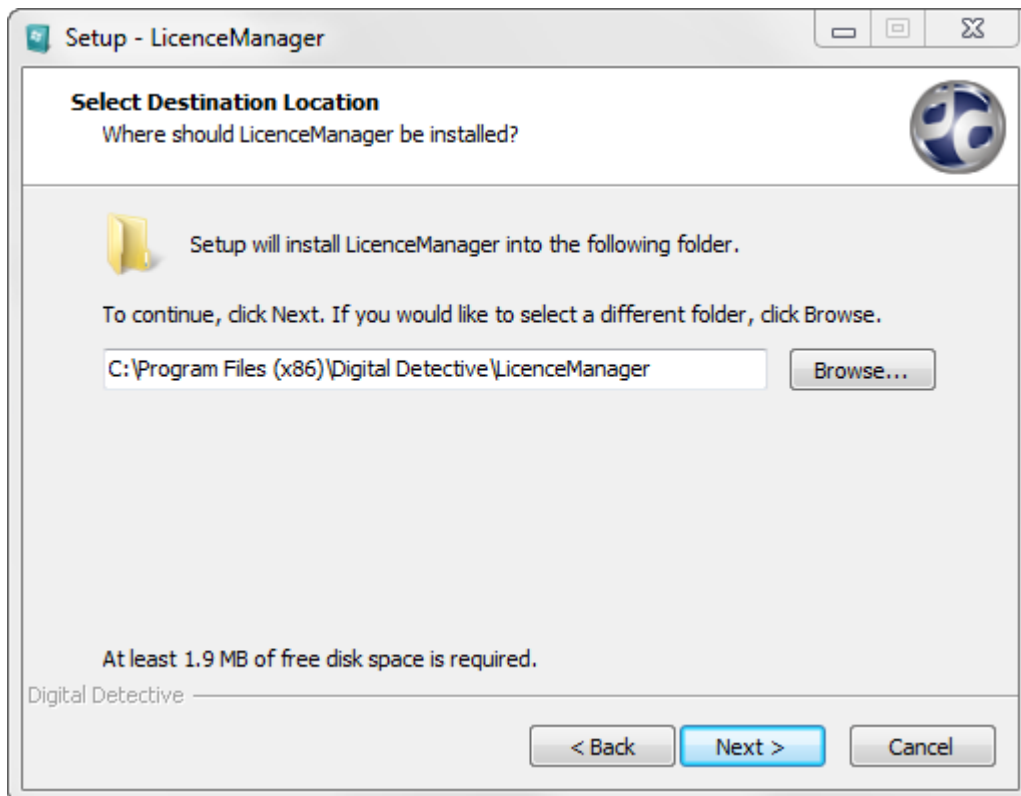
Setup - LicenceManager

Select Destination Location
Where should LicenceManager be installed?

Setup will install LicenceManager into the following folder.

To continue, click Next. If you would like to select a different folder, click Browse.

C:\Program Files (x86)\Digital Detective\LicenceManager

Browse...

At least 1.9 MB of free disk space is required.

Digital Detective

< Back

Next >

Cancel